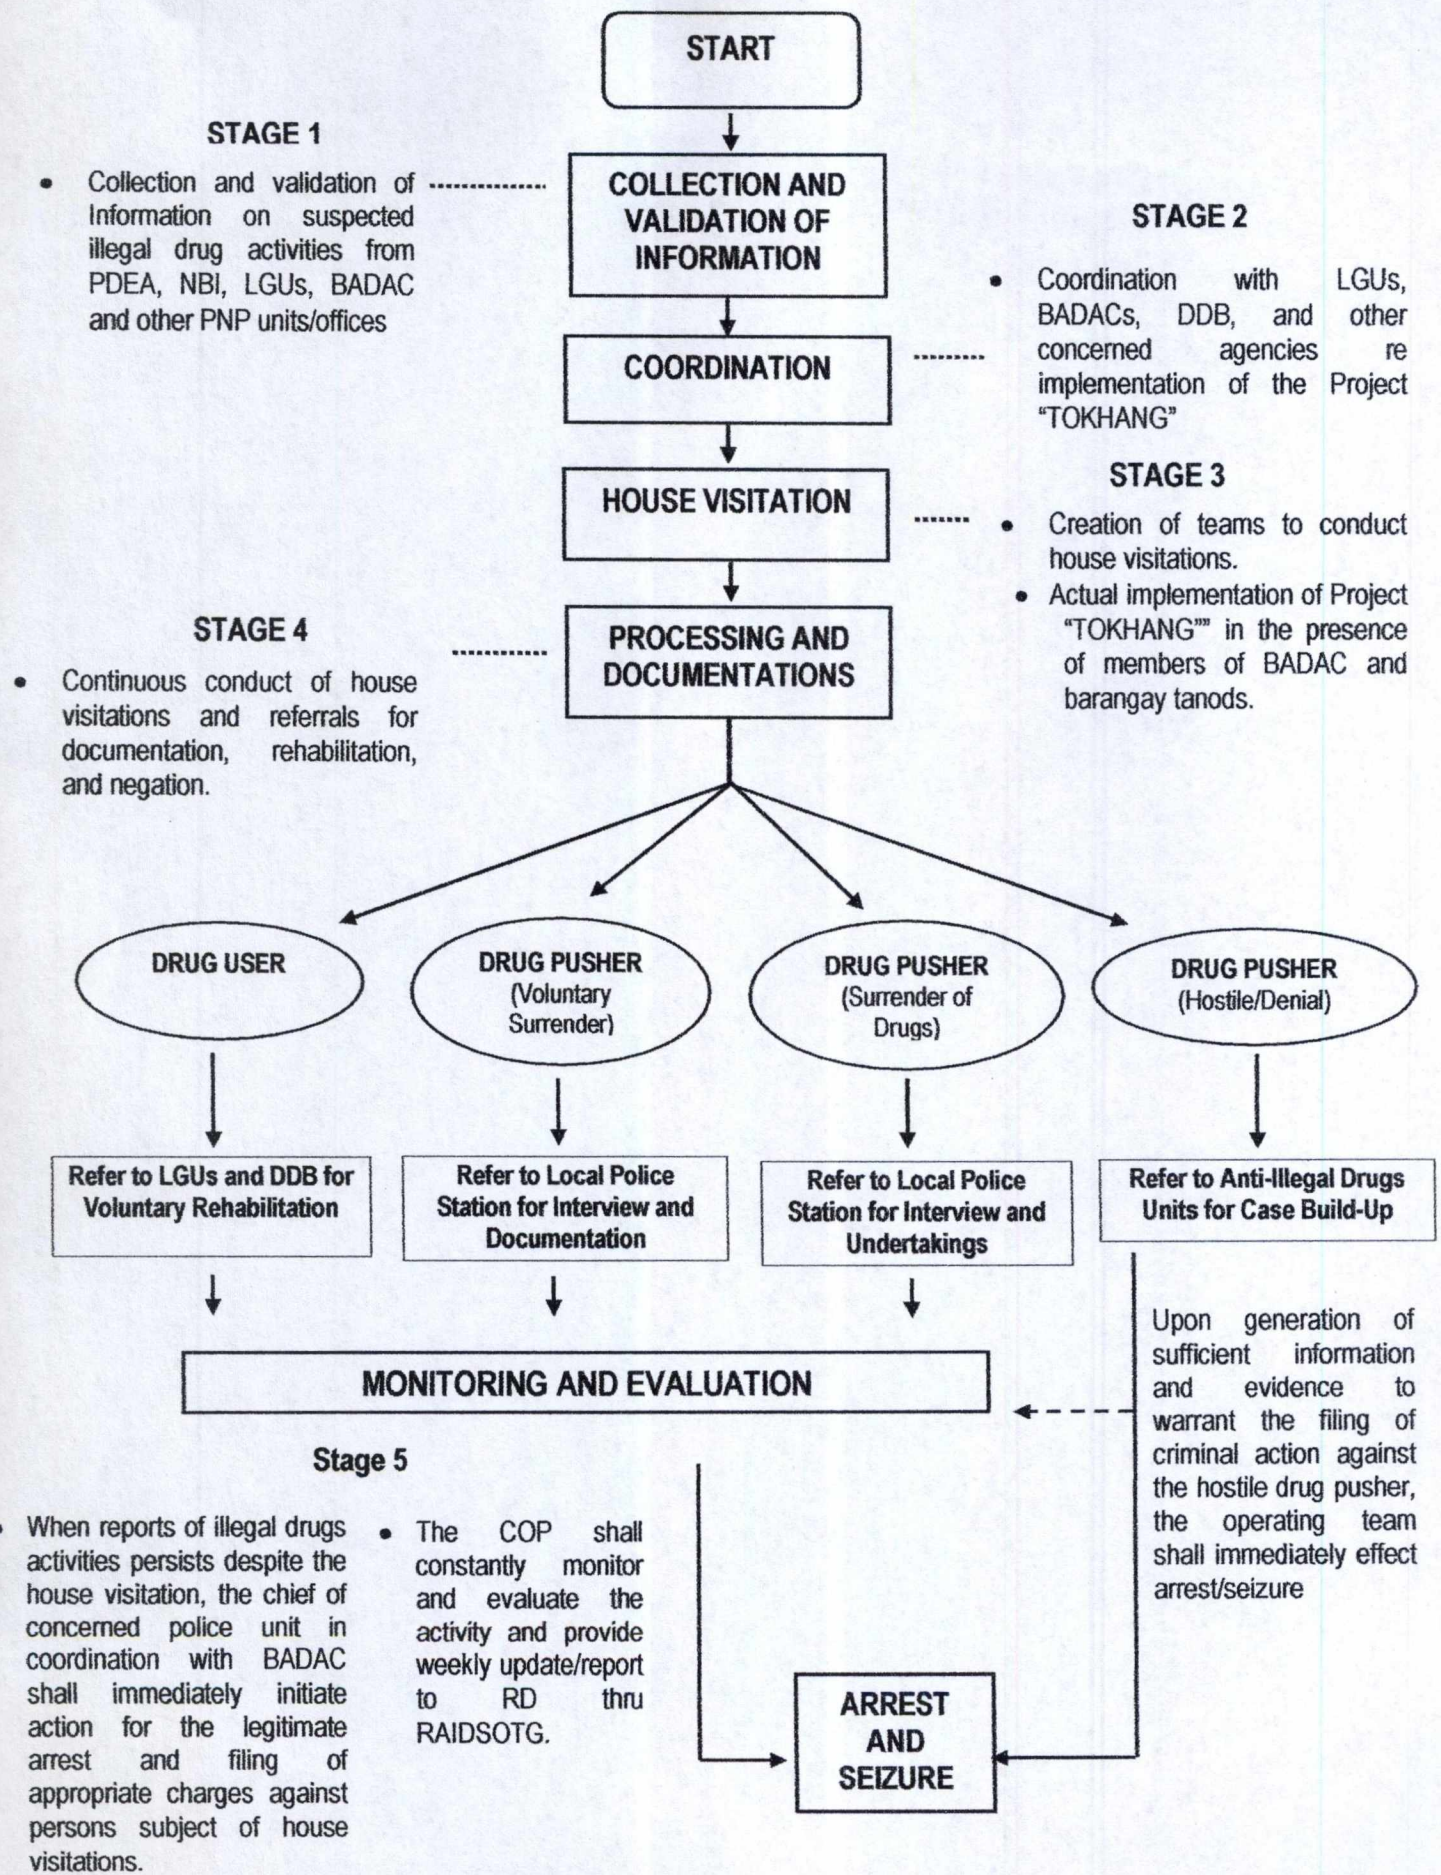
START

STAGE 1

• Collection and validation of Information on suspected illegal drug activities from PDEA, NBI, LGUs, BADAC and other PNP units/offices

COLLECTION AND VALIDATION OF INFORMATION

STAGE 2

• Coordination with LGUs, BADACs, DDB, and other concerned agencies re implementation of the Project "TOKHANG"

COORDINATION

HOUSE VISITATION

STAGE 3

• Creation of teams to conduct house visitations.
• Actual implementation of Project "TOKHANG"" in the presence of members of BADAC and barangay tanods.

STAGE 4

• Continuous conduct of house visitations and referrals for documentation, rehabilitation, and negation.

PROCESSING AND DOCUMENTATIONS

DRUG USER

DRUG PUSHER (Voluntary Surrender)

DRUG PUSHER (Surrender of Drugs)

DRUG PUSHER (Hostile/Denial)

Refer to LGUs and DDB for Voluntary Rehabilitation

Refer to Local Police Station for Interview and Documentation

Refer to Local Police Station for Interview and Undertakings

Refer to Anti-Illegal Drugs Units for Case Build-Up

Upon generation of sufficient information and evidence to warrant the filing of criminal action against the hostile drug pusher, the operating team shall immediately effect arrest/seizure

MONITORING AND EVALUATION

Stage 5

• When reports of illegal drugs activities persists despite the house visitation, the chief of concerned police unit in coordination with BADAC shall immediately initiate action for the legitimate arrest and filing of appropriate charges against persons subject of house visitations.

• The COP shall constantly monitor and evaluate the activity and provide weekly update/report to RD thru RAIDSOTG.

ARREST AND SEIZURE